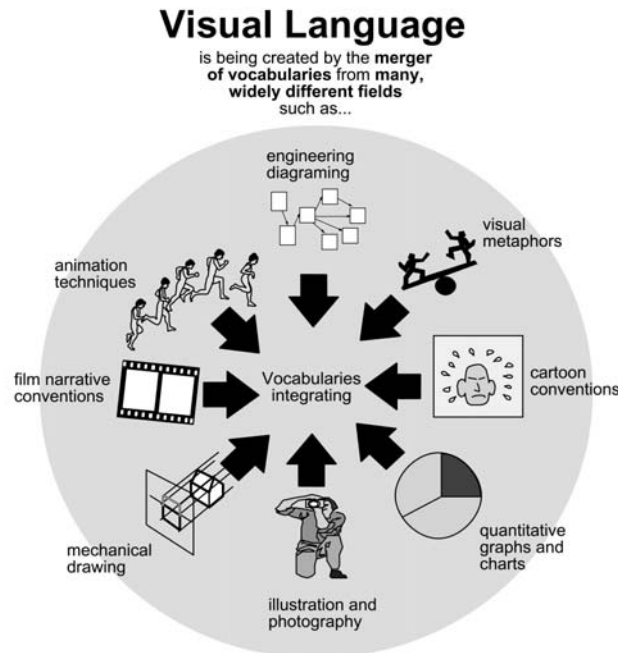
Visual Language

is being created by the **merger of vocabularies** from **many, widely different fields** such as...

engineering diagraming

visual metaphors

animation techniques

film narrative conventions

Vocabularies integrating

cartoon conventions

mechanical drawing

quantitative graphs and charts

illustration and photography